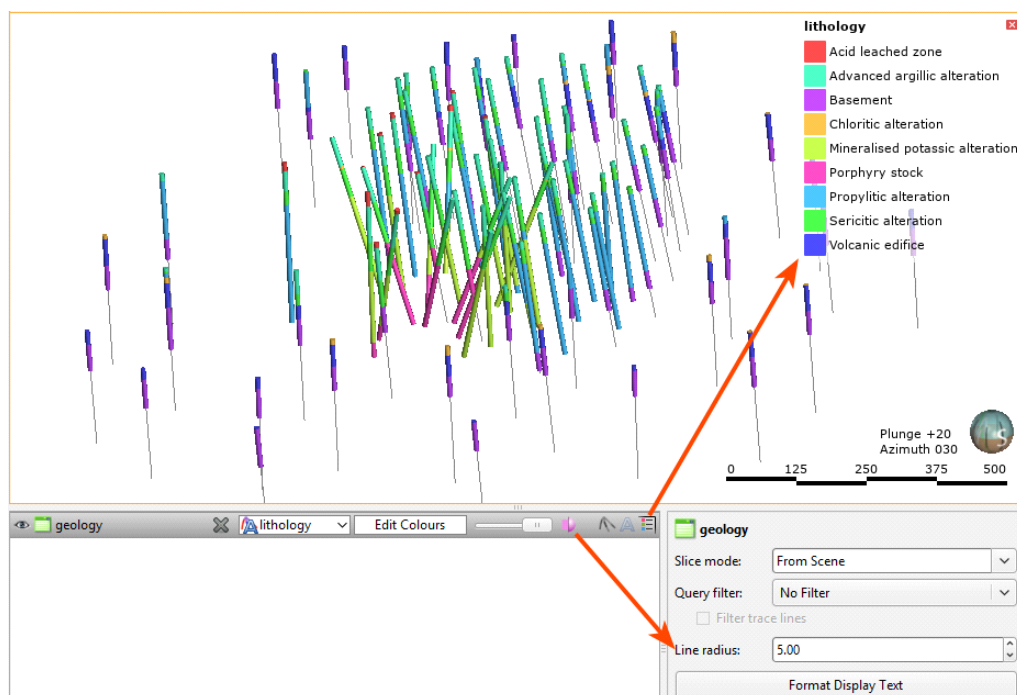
lithology
Acid leached zone
Advanced argillic alteration
Basement
Chloritic alteration
Mineralised potassic alteration
Porphyry stock
Propylitic alteration
Sericitic alteration
Volcanic edifice

Plunge +20
Azimuth 030

0 125 250 375 500

geology
lithology
Edit Colours

geology
Slice mode: From Scene
Query filter: No Filter
Filter trace lines
Line radius: 5.00
Format Display Text